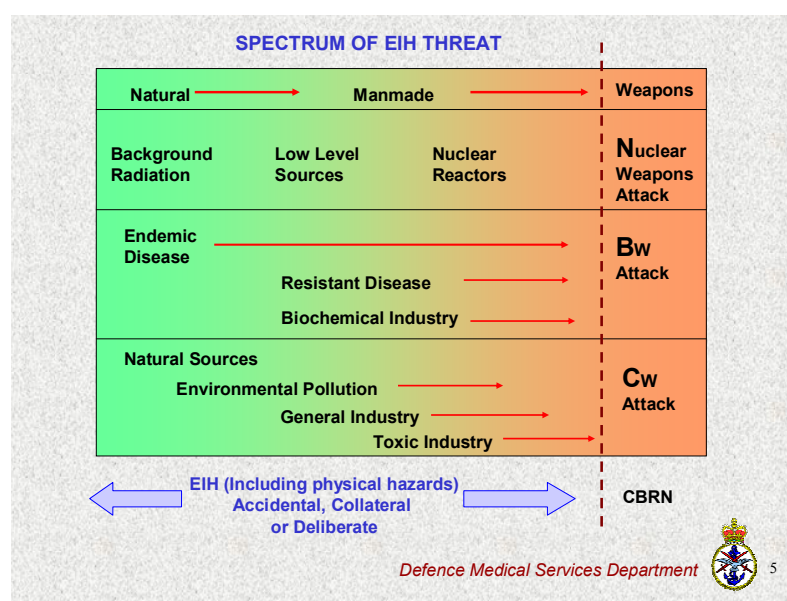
SPECTRUM OF EIH THREAT

Natural Manmade Weapons

Background Radiation Low Level Sources Nuclear Reactors Nuclear Weapons Attack

Endemic Disease
Resistant Disease
Biochemical Industry
BW Attack

Natural Sources
Environmental Pollution
General Industry
Toxic Industry
CW Attack

EIH (Including physical hazards) Accidental, Collateral or Deliberate

CBRN

Defence Medical Services Department 5